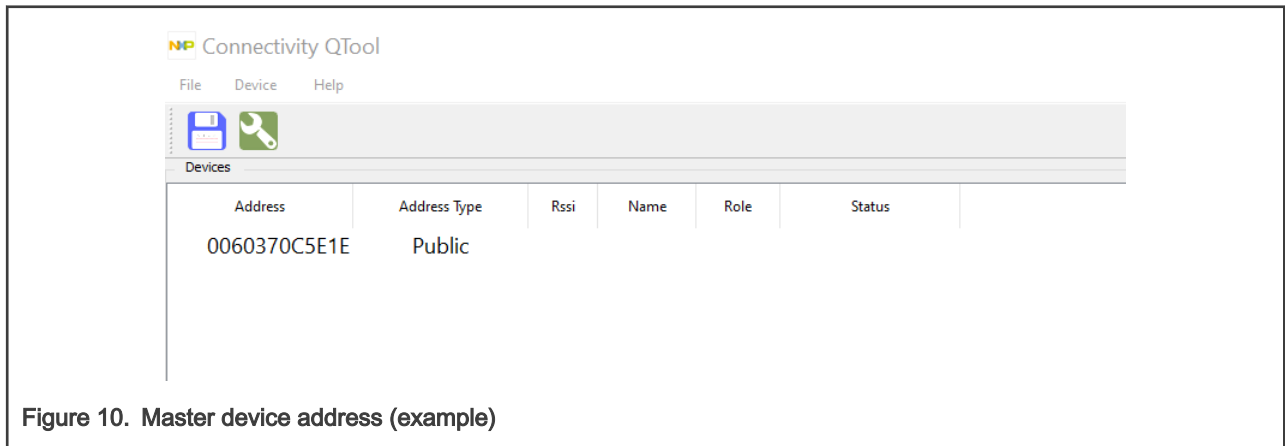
NXP Connectivity QTool

File Device Help

Devices

| Address | Address Type | Rssi | Name | Role | Status |
|---|---|---|---|---|---|
| 0060370C5E1E | Public | | | | |

Figure 10. Master device address (example)